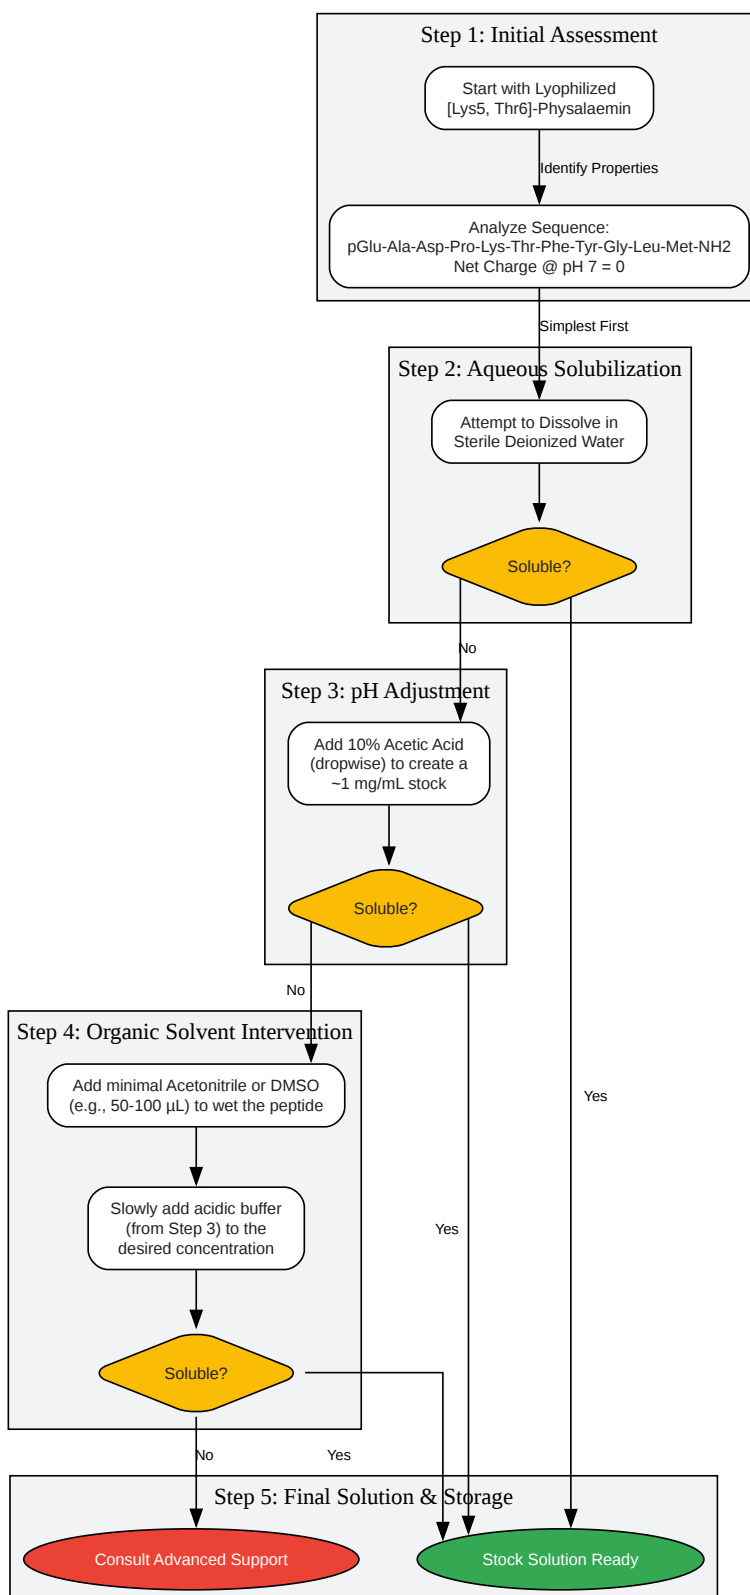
Step 1: Initial Assessment

Start with Lyophilized [Lys5, Thr6]-Physalaemin

Identify Properties

Analyze Sequence: pGlu-Ala-Asp-Pro-Lys-Thr-Phe-Tyr-Gly-Leu-Met-NH2 Net Charge @ pH 7 = 0

Simplest First

Step 2: Aqueous Solubilization

Attempt to Dissolve in Sterile Deionized Water

Soluble?

No

Step 3: pH Adjustment

Add 10% Acetic Acid (dropwise) to create a ~1 mg/mL stock

Soluble?

No

Step 4: Organic Solvent Intervention

Add minimal Acetonitrile or DMSO (e.g., 50-100 µL) to wet the peptide

Slowly add acidic buffer (from Step 3) to the desired concentration

Soluble?

Yes

Yes

No

Yes

Step 5: Final Solution & Storage

Consult Advanced Support

Stock Solution Ready